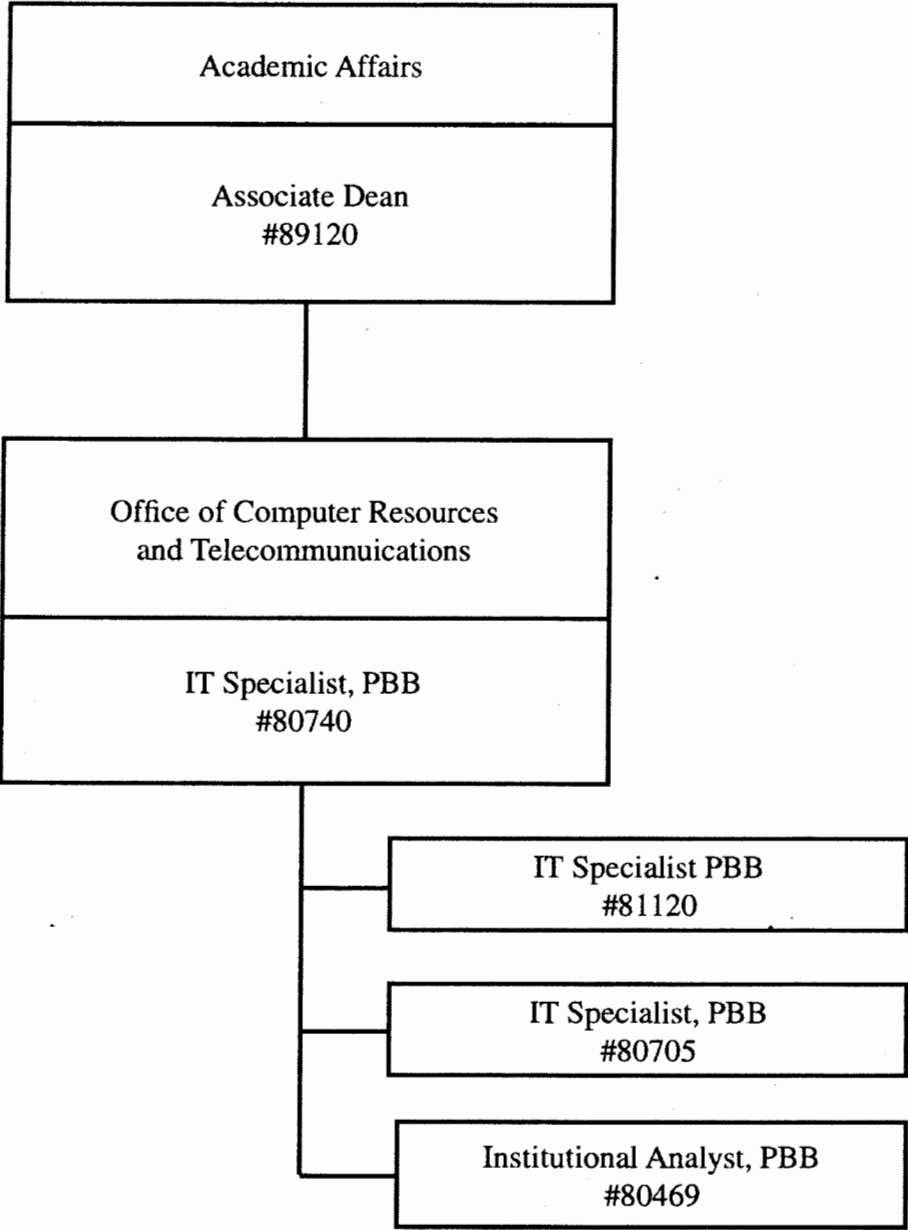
Academic Affairs

Associate Dean
#89120

Office of Computer Resources and Telecommunuications

IT Specialist, PBB
#80740

IT Specialist PBB
#81120

IT Specialist, PBB
#80705

Institutional Analyst, PBB
#80469